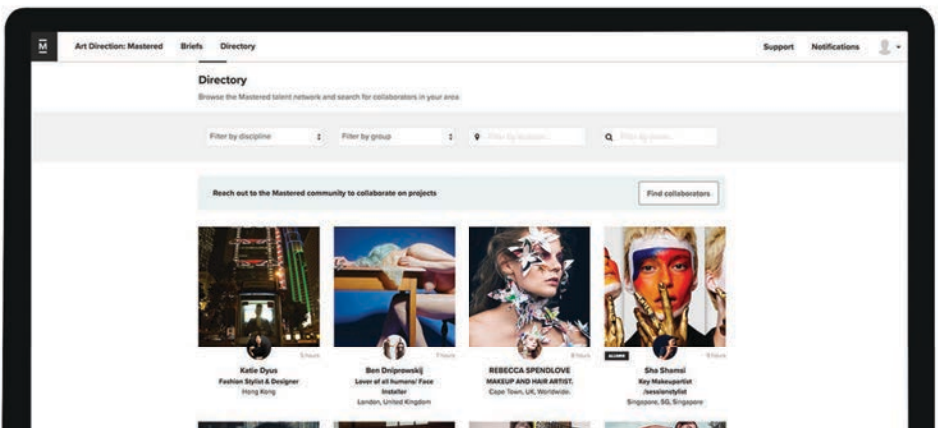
M

Art Direction: Mastered Briefs Directory

Support Notifications

Directory

Browse the Mastered talent network and search for collaborators in your area

Filter by discipline

Filter by group

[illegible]

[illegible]

Reach out to the Mastered community to collaborate on projects

Find collaborators

5 hours

Katie Dyus
Fashion Stylist & Designer
Hong Kong

7 hours

Ben Dniprowskij
Lover of all humans/ Face Installer
London, United Kingdom

8 hours

REBECCA SPENDLOVE
MAKEUP AND HAIR ARTIST.
Cape Town, UK, Worldwide.

ALUMNI

9 hours

Sha Shamsi
Key Makeupartist /sessionstylist
Singapore, SG, Singapore